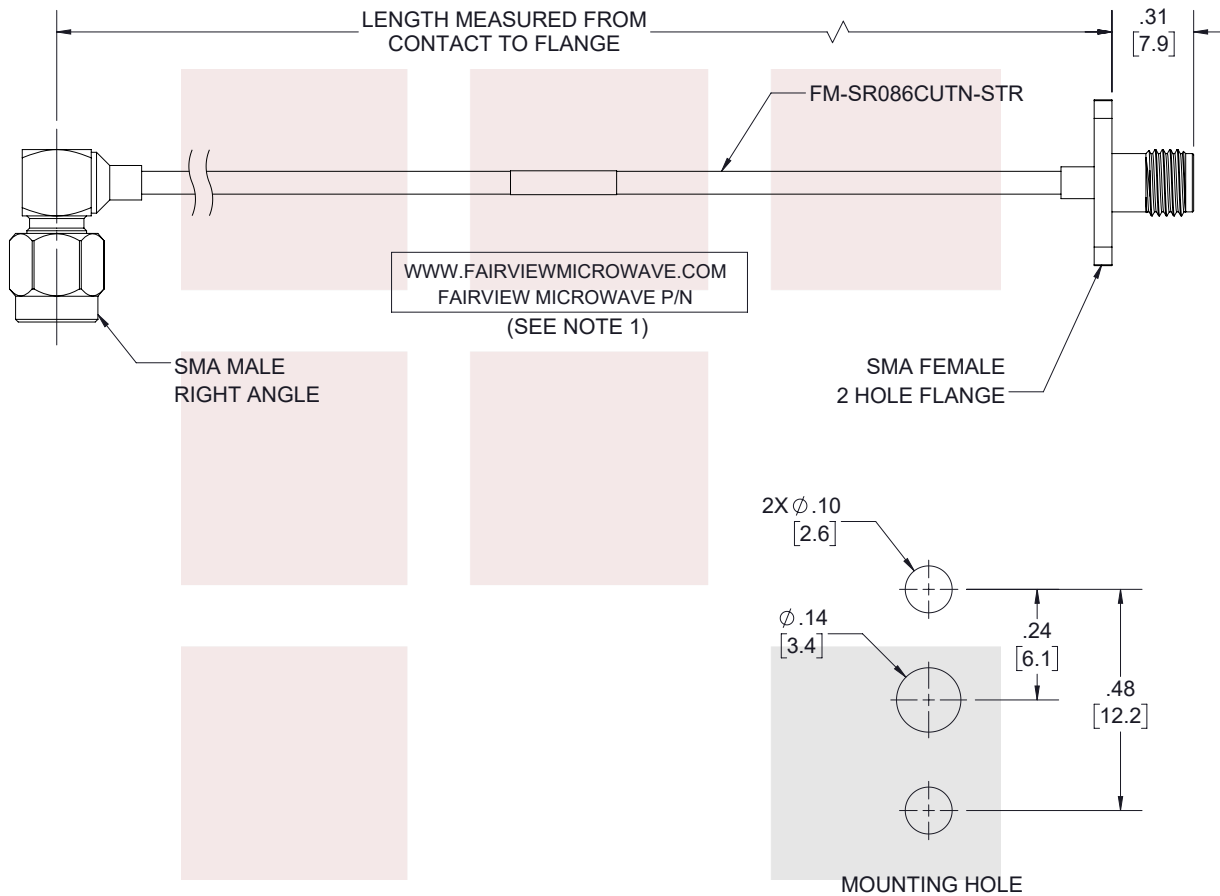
LENGTH MEASURED FROM CONTACT TO FLANGE

.31
[7.9]

FM-SR086CUTN-STR

WWW.FAIRVIEWMICROWAVE.COM
FAIRVIEW MICROWAVE P/N
(SEE NOTE 1)

SMA MALE
RIGHT ANGLE

SMA FEMALE
2 HOLE FLANGE

2X $\varnothing$.10
[2.6]

$\varnothing$.14
[3.4]

.24
[6.1]

.48
[12.2]

MOUNTING HOLE